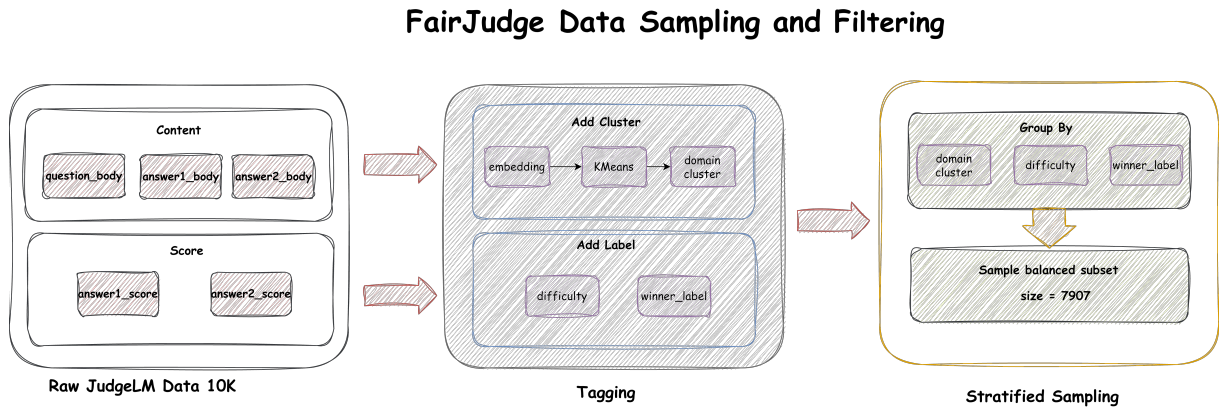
FairJudge Data Sampling and Filtering

Content

question_body

answer1_body

answer2_body

Score

answer1_score

answer2_score

Raw JudgeLM Data 10K

Add Cluster

embedding

KMeans

domain cluster

Add Label

difficulty

winner_label

Tagging

Group By

domain cluster

difficulty

winner_label

Sample balanced subset

size = 7907

Stratified Sampling